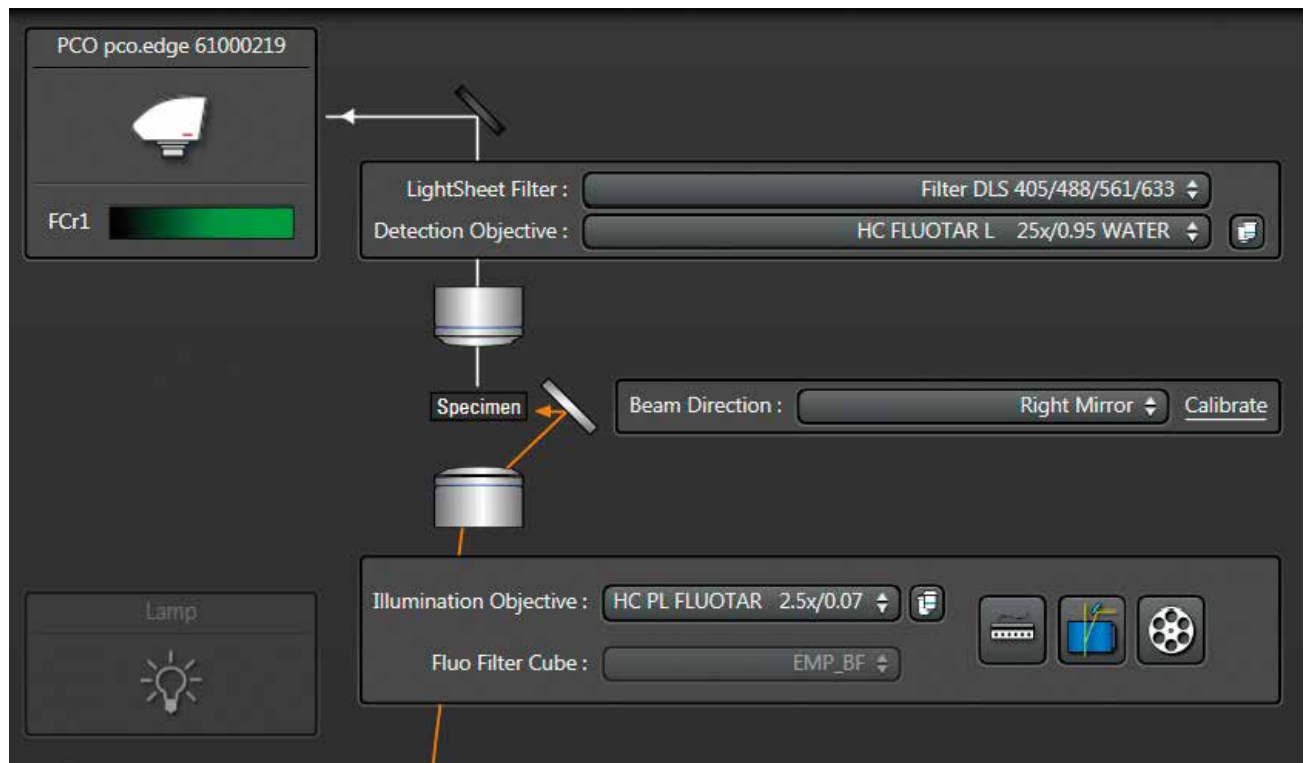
PCO pco.edge 61000219

FCr1

LightSheet Filter : Filter DLS 405/488/561/633

Detection Objective : HC FLUOTAR L 25x/0.95 WATER

Specimen

Beam Direction : Right Mirror Calibrate

Lamp

Illumination Objective : HC PL FLUOTAR 2.5x/0.07

Fluo Filter Cube : EMP_BF